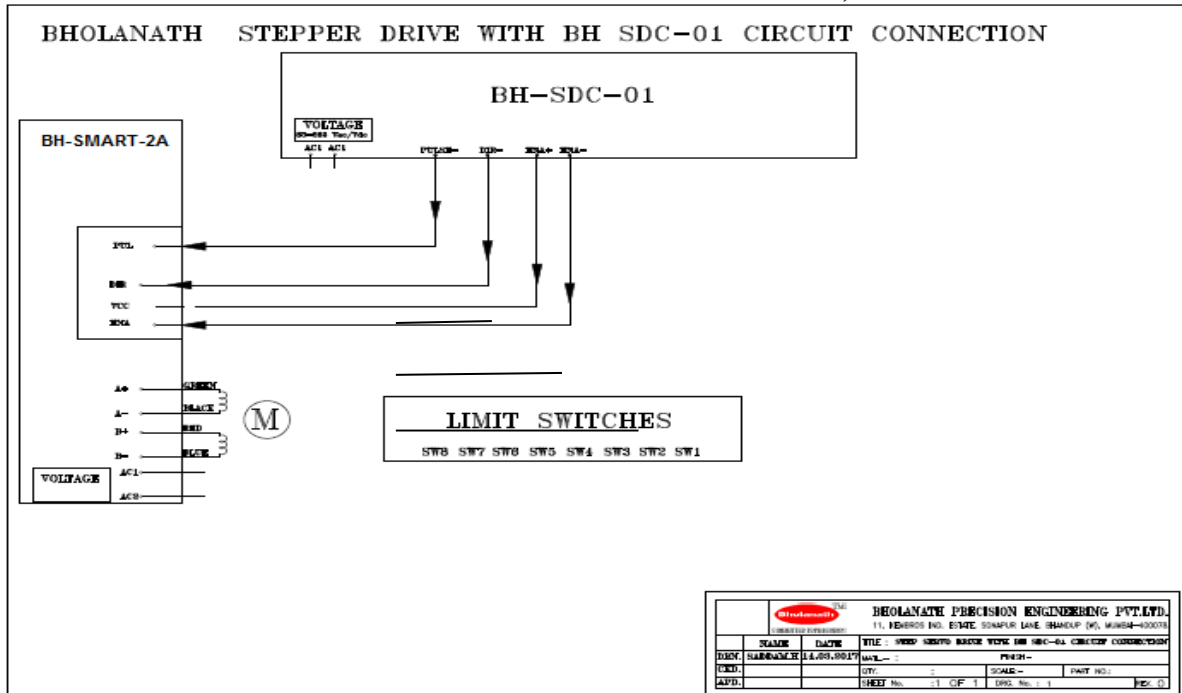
BHOLANATH STEPPER DRIVE WITH BH SDC-01 CIRCUIT CONNECTION

BH-SDC-01

VOLTAGE
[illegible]

AC1 AC1

PULSE- DIR- ENA+ ENA-

BH-SMART-2A

PUL

DIR

VCC

ENA

A+ GREEN

A- BLACK

B+ RED

B- BLUE

M

VOLTAGE

AC1

AC2

LIMIT SWITCHES

SW8 SW7 SW6 SW5 SW4 SW3 SW2 SW1

Bholanath

BHOLANATH PRECISION ENGINEERING PVT.LTD.
11, KEMBROS IND. ESTATE, SONAPUR LANE, BHANDUP (W), MUMBAI-400078.

| | NAME | DATE | TITLE : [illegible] DRIVE WITH BH SDC-01 CIRCUIT CONNECTION | |
|---|---|---|---|---|
| DRN. | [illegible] | 14.03.2017 | MAT.- : | FINISH- |
| CKD. | | | QTY. : | SCALE- PART NO.: |
| APD. | | | SHEET No. :1 OF 1 | DRG. No. : 1 REV. 0 |